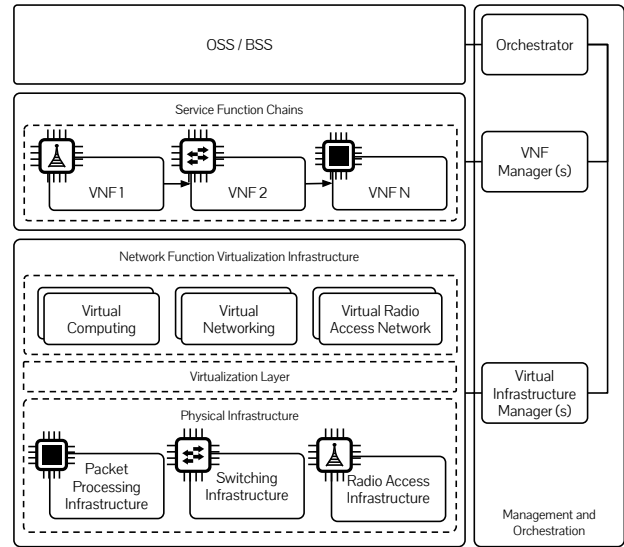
OSS / BSS

Orchestrator

Service Function Chains

VNF 1

VNF 2

VNF N

VNF Manager (s)

Network Function Virtualization Infrastructure

Virtual Computing

Virtual Networking

Virtual Radio Access Network

Virtualization Layer

Virtual Infrastructure Manager (s)

Physical Infrastructure

Packet Processing Infrastructure

Switching Infrastructure

Radio Access Infrastructure

Management and Orchestration